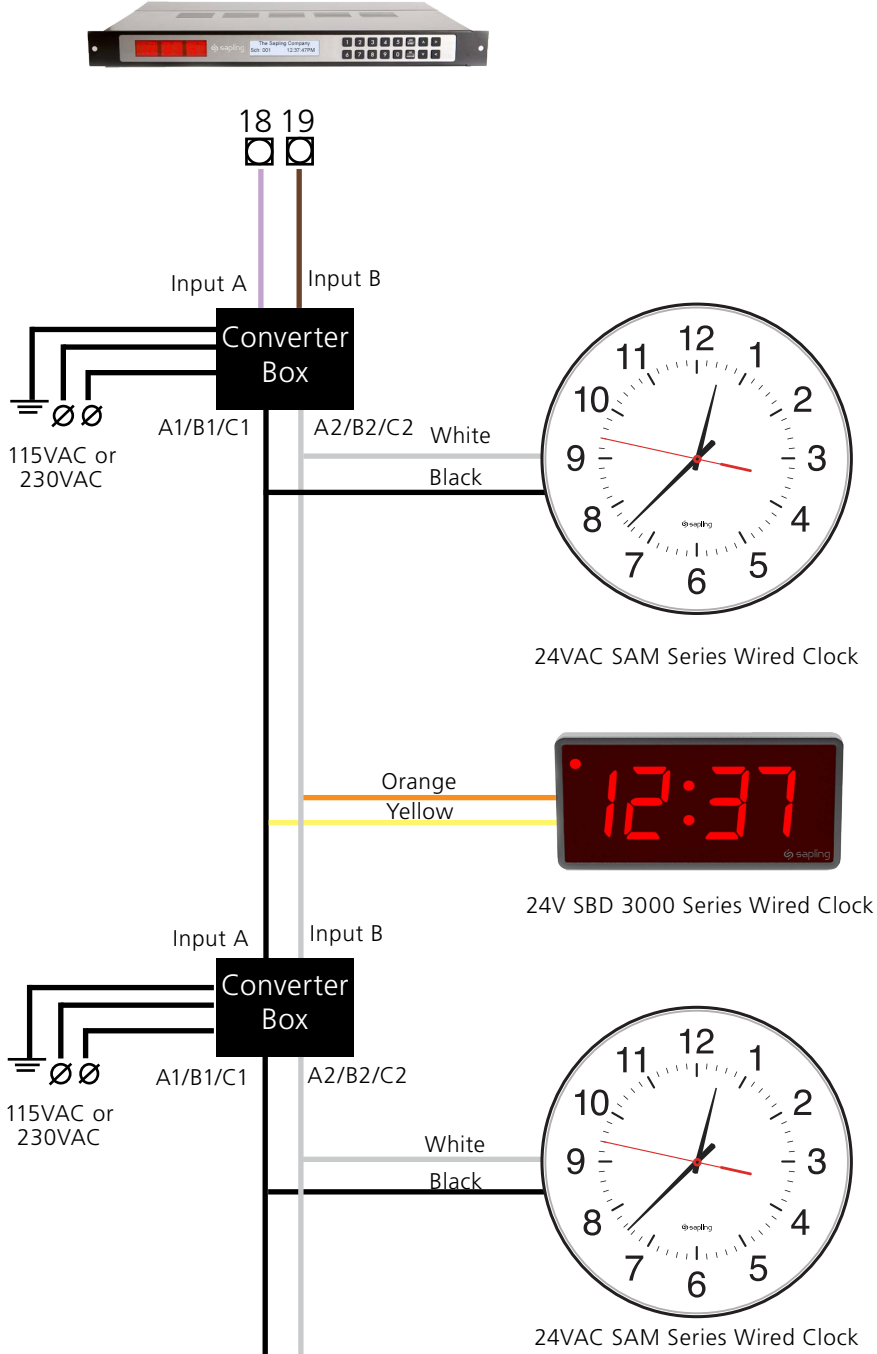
sapling The Sapling Company Sch: 001 12:37:47PM

18 19

Input A

Input B

Converter Box

115VAC or 230VAC

A1/B1/C1

A2/B2/C2

White

Black

12 1 2 3 4 5 6 7 8 9 10 11

sapling

24VAC SAM Series Wired Clock

Orange

Yellow

12:37

sapling

24V SBD 3000 Series Wired Clock

Input A

Input B

Converter Box

115VAC or 230VAC

A1/B1/C1

A2/B2/C2

White

Black

12 1 2 3 4 5 6 7 8 9 10 11

sapling

24VAC SAM Series Wired Clock